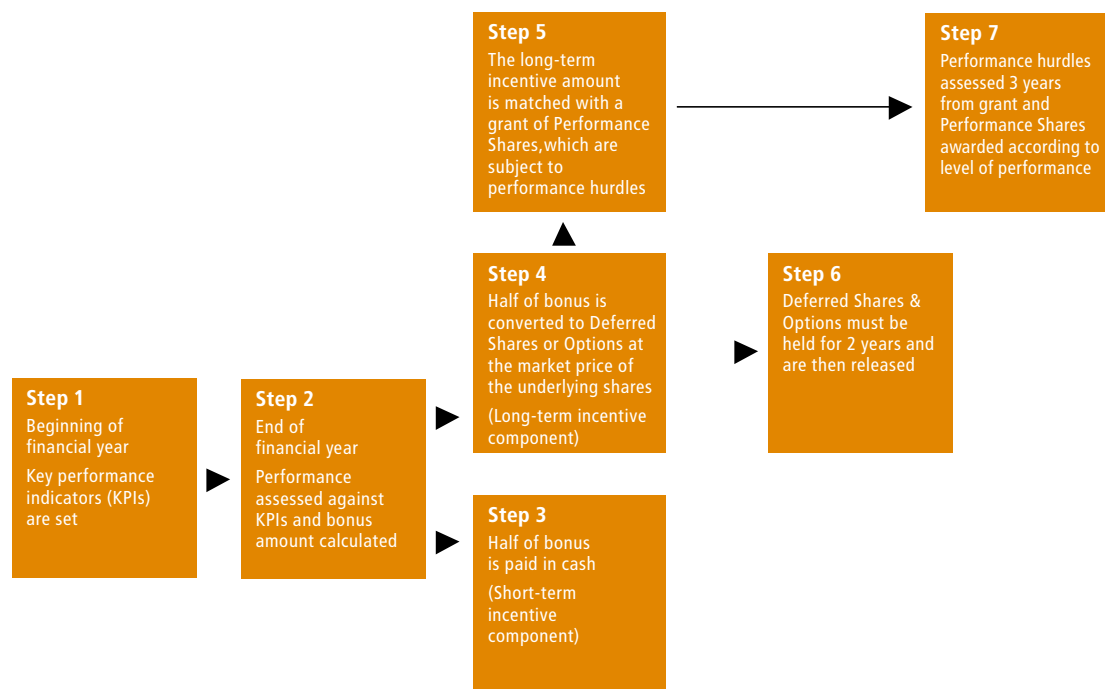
Step 1
Beginning of financial year
Key performance indicators (KPIs) are set

Step 2
End of financial year
Performance assessed against KPIs and bonus amount calculated

Step 3
Half of bonus is paid in cash
(Short-term incentive component)

Step 4
Half of bonus is converted to Deferred Shares or Options at the market price of the underlying shares
(Long-term incentive component)

Step 5
The long-term incentive amount is matched with a grant of Performance Shares,which are subject to performance hurdles

Step 6
Deferred Shares & Options must be held for 2 years and are then released

Step 7
Performance hurdles assessed 3 years from grant and Performance Shares awarded according to level of performance